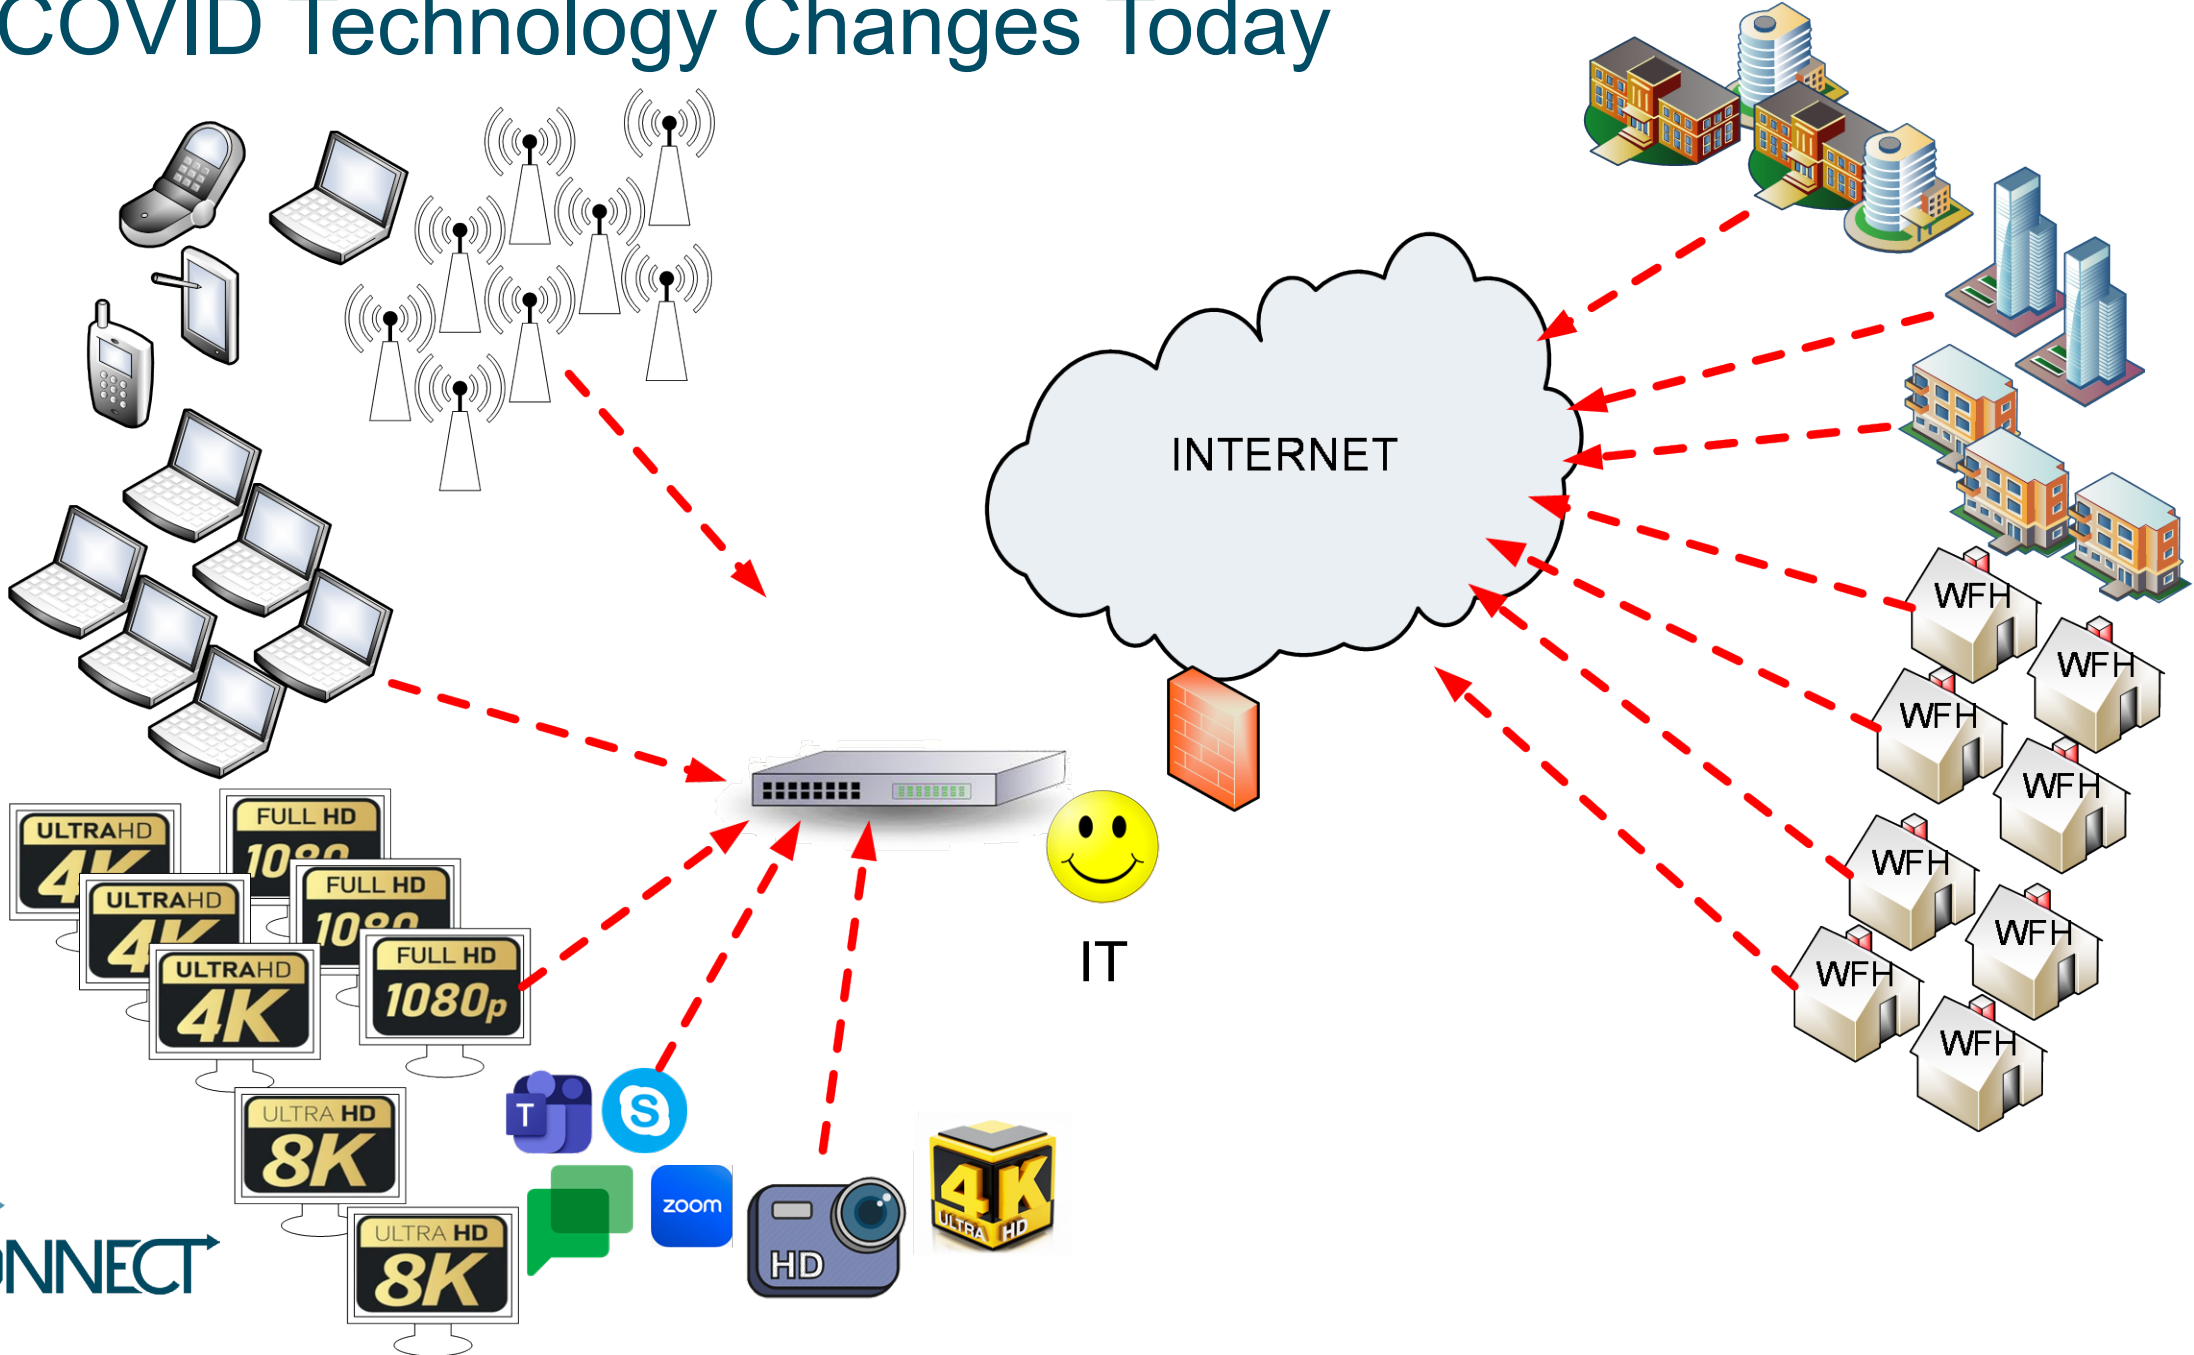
COVID Technology Changes Today

INTERNET

WFH

WFH

WFH

WFH

WFH

WFH

WFH

WFH

IT

ULTRAHD 4K

FULL HD 1080

ULTRAHD 4K

FULL HD 1080

ULTRAHD 4K

FULL HD 1080p

ULTRA HD 8K

ULTRA HD 8K

T

zoom

HD

4K ULTRA HD

NNECT